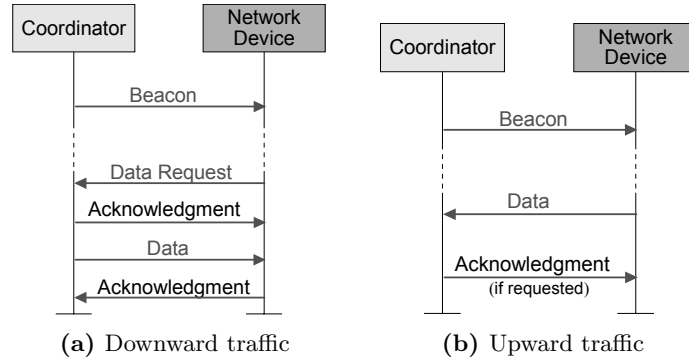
Coordinator

Network Device

Beacon

Data Request

Acknowledgment

Data

Acknowledgment

**(a)** Downward traffic

Coordinator

Network Device

Beacon

Data

Acknowledgment (if requested)

**(b)** Upward traffic